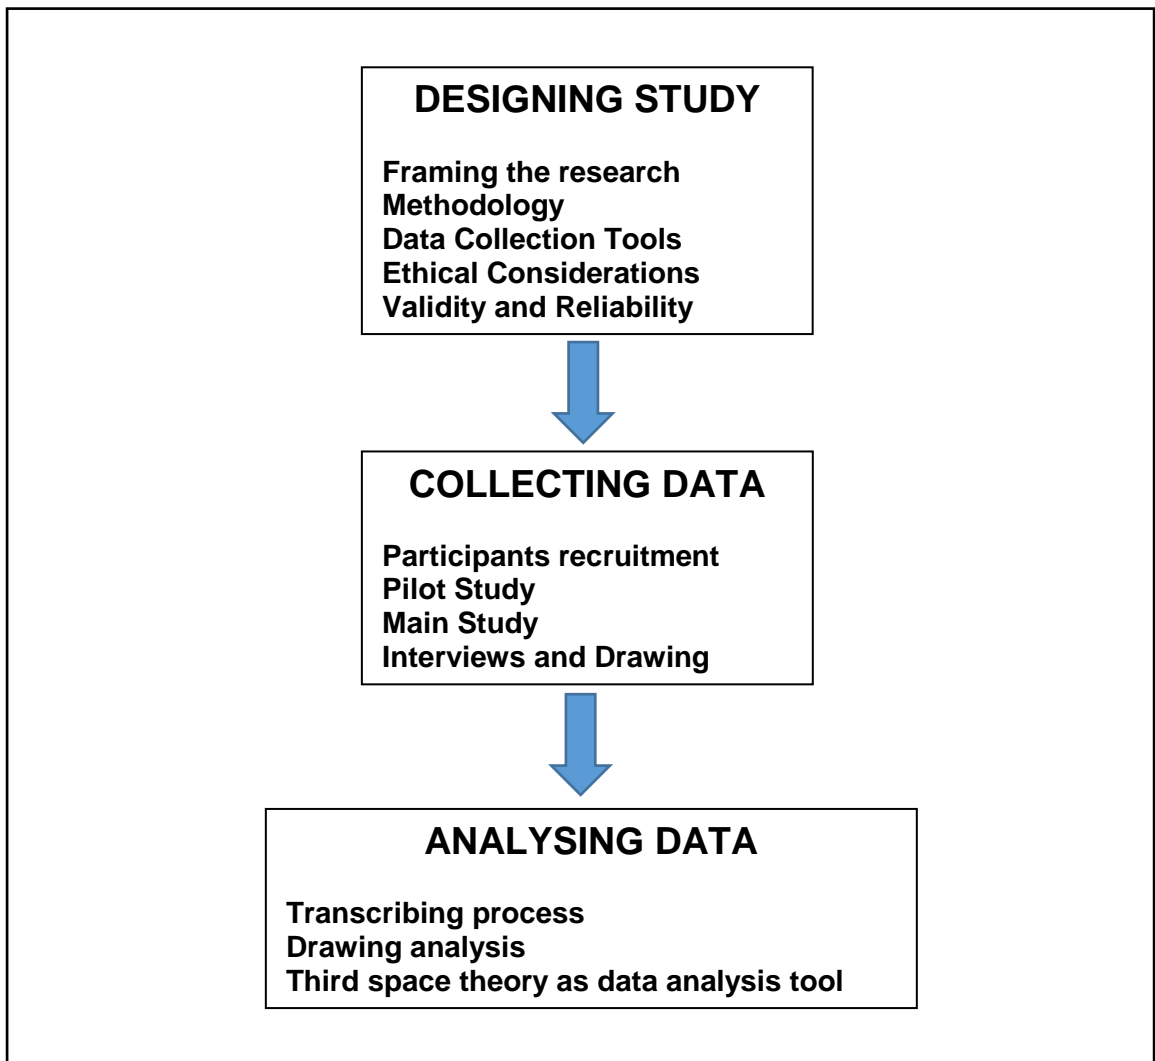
DESIGNING STUDY

Framing the research
Methodology
Data Collection Tools
Ethical Considerations
Validity and Reliability

COLLECTING DATA

Participants recruitment
Pilot Study
Main Study
Interviews and Drawing

ANALYSING DATA

Transcribing process
Drawing analysis
Third space theory as data analysis tool